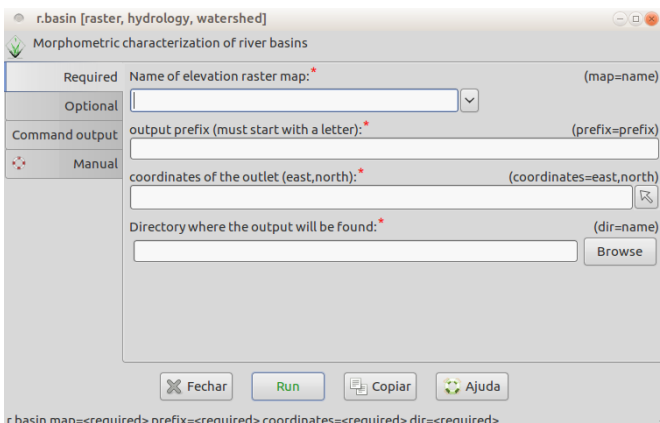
r.basin [raster, hydrology, watershed]

Morphometric characterization of river basins

Required

Optional

Command output

Manual

Name of elevation raster map:* (map=name)

output prefix (must start with a letter):* (prefix=prefix)

coordinates of the outlet (east,north):* (coordinates=east,north)

Directory where the output will be found:* (dir=name)

Browse

Fechar

Run

Copiar

Ajuda

r.basin map=<required> prefix=<required> coordinates=<required> dir=<required>